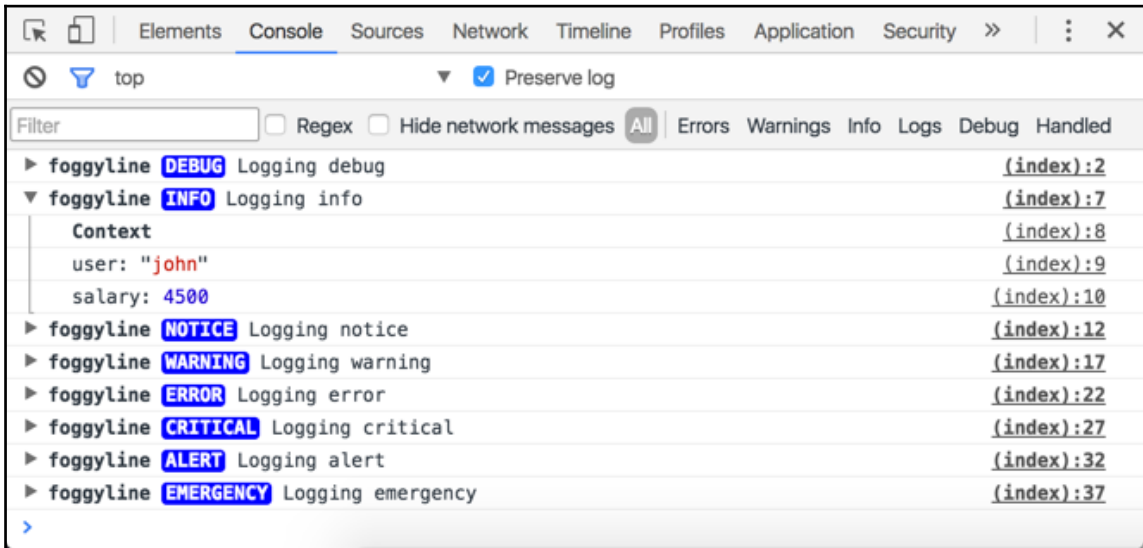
Elements Console Sources Network Timeline Profiles Application Security »

top ▼ Preserve log

Filter Regex Hide network messages All Errors Warnings Info Logs Debug Handled

▶ foggyline DEBUG Logging debug (index):2
▼ foggyline INFO Logging info (index):7
Context (index):8
user: "john" (index):9
salary: 4500 (index):10
▶ foggyline NOTICE Logging notice (index):12
▶ foggyline WARNING Logging warning (index):17
▶ foggyline ERROR Logging error (index):22
▶ foggyline CRITICAL Logging critical (index):27
▶ foggyline ALERT Logging alert (index):32
▶ foggyline EMERGENCY Logging emergency (index):37
>